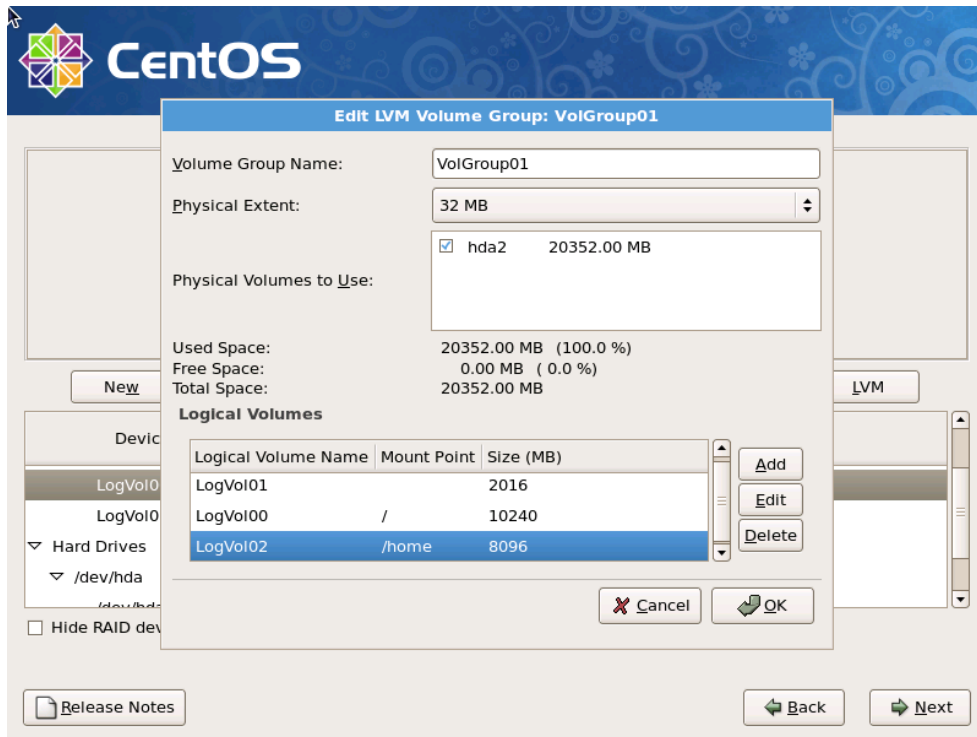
CentOS

Edit LVM Volume Group: VolGroup01

Volume Group Name: VolGroup01

Physical Extent: 32 MB

Physical Volumes to Use: hda2 20352.00 MB

Used Space: 20352.00 MB (100.0 %)
Free Space: 0.00 MB ( 0.0 %)
Total Space: 20352.00 MB

Logical Volumes

| Logical Volume Name | Mount Point | Size (MB) |
|---|---|---|
| LogVol01 | | 2016 |
| LogVol00 | / | 10240 |
| LogVol02 | /home | 8096 |

Add
Edit
Delete

Cancel
OK

New
LVM
Devic
LogVol0
LogVol0
Hard Drives
/dev/hda
/dev/hda
Hide RAID dev

Release Notes
Back
Next